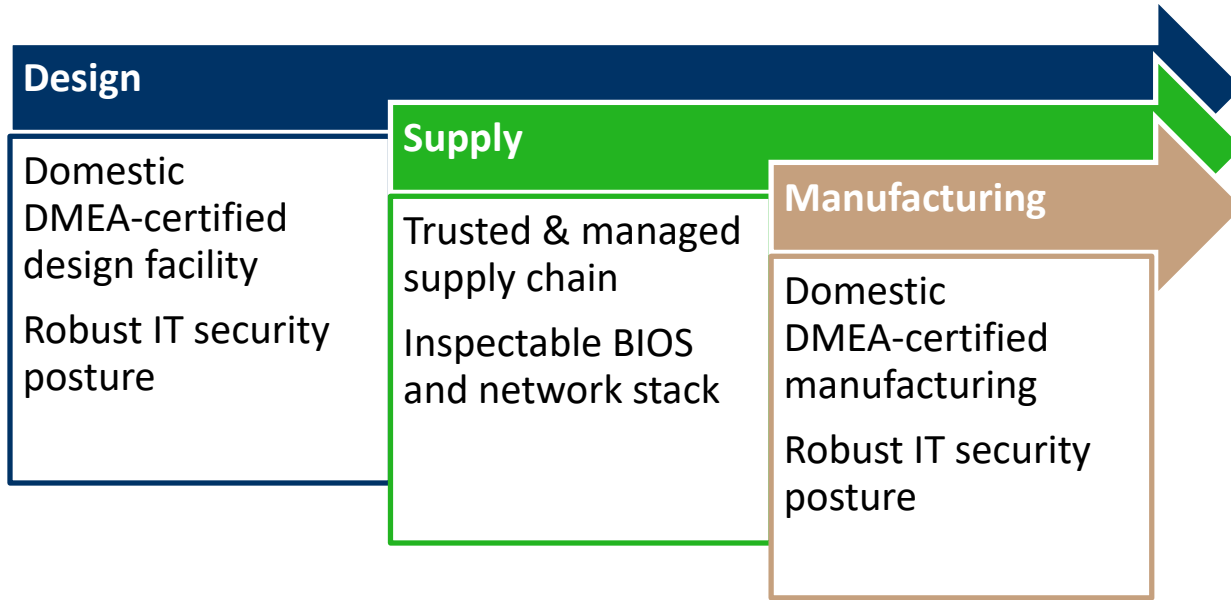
Design

Domestic DMEA-certified design facility

Robust IT security posture

Supply

Trusted & managed supply chain

Inspectable BIOS and network stack

Manufacturing

Domestic DMEA-certified manufacturing

Robust IT security posture